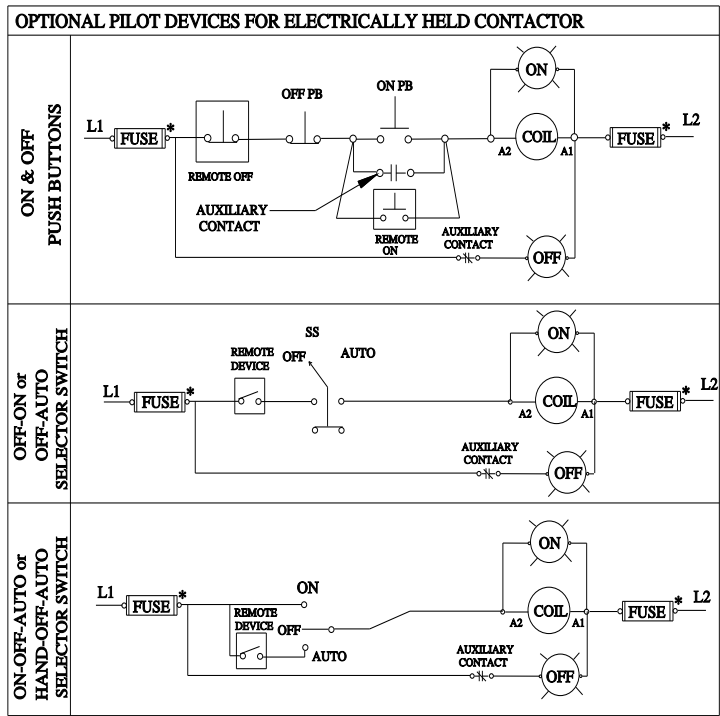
OPTIONAL PILOT DEVICES FOR ELECTRICALLY HELD CONTACTOR

ON & OFF PUSH BUTTONS

L1 FUSE * REMOTE OFF OFF PB ON PB AUXILIARY CONTACT REMOTE ON ON COIL A2 A1 FUSE * L2 AUXILIARY CONTACT OFF

OFF-ON or OFF-AUTO SELECTOR SWITCH

L1 FUSE * REMOTE DEVICE SS OFF AUTO ON COIL A2 A1 FUSE * L2 AUXILIARY CONTACT OFF

ON-OFF-AUTO or HAND-OFF-AUTO SELECTOR SWITCH

L1 FUSE * ON REMOTE DEVICE OFF AUTO ON COIL A2 A1 FUSE * L2 AUXILIARY CONTACT OFF